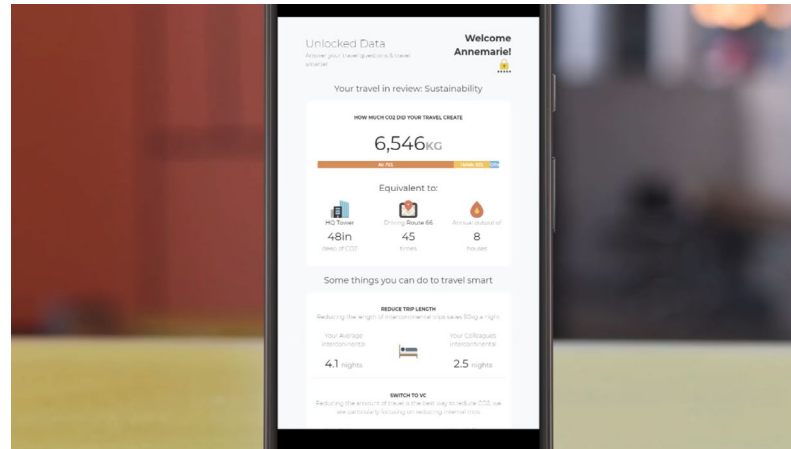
Unlocked Data

Answer your travel questions & travel smarter

Welcome Annemarie!

Your travel in review: Sustainability

HOW MUCH CO2 DID YOUR TRAVEL CREATE

6,546KG

Air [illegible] Hotels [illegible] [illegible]

Equivalent to:

HQ Tower
48in
deep of CO2

Driving Route 66
45
times

Annual output of
8
houses

Some things you can do to travel smart

REDUCE TRIP LENGTH

Reducing the length of intercontinental trips saves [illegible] a night.

Your Average Intercontinental
4.1 nights

Your Colleagues Intercontinental
2.5 nights

SWITCH TO VC

Reducing the amount of travel is the best way to reduce CO2, we are particularly focusing on reducing internal trips.